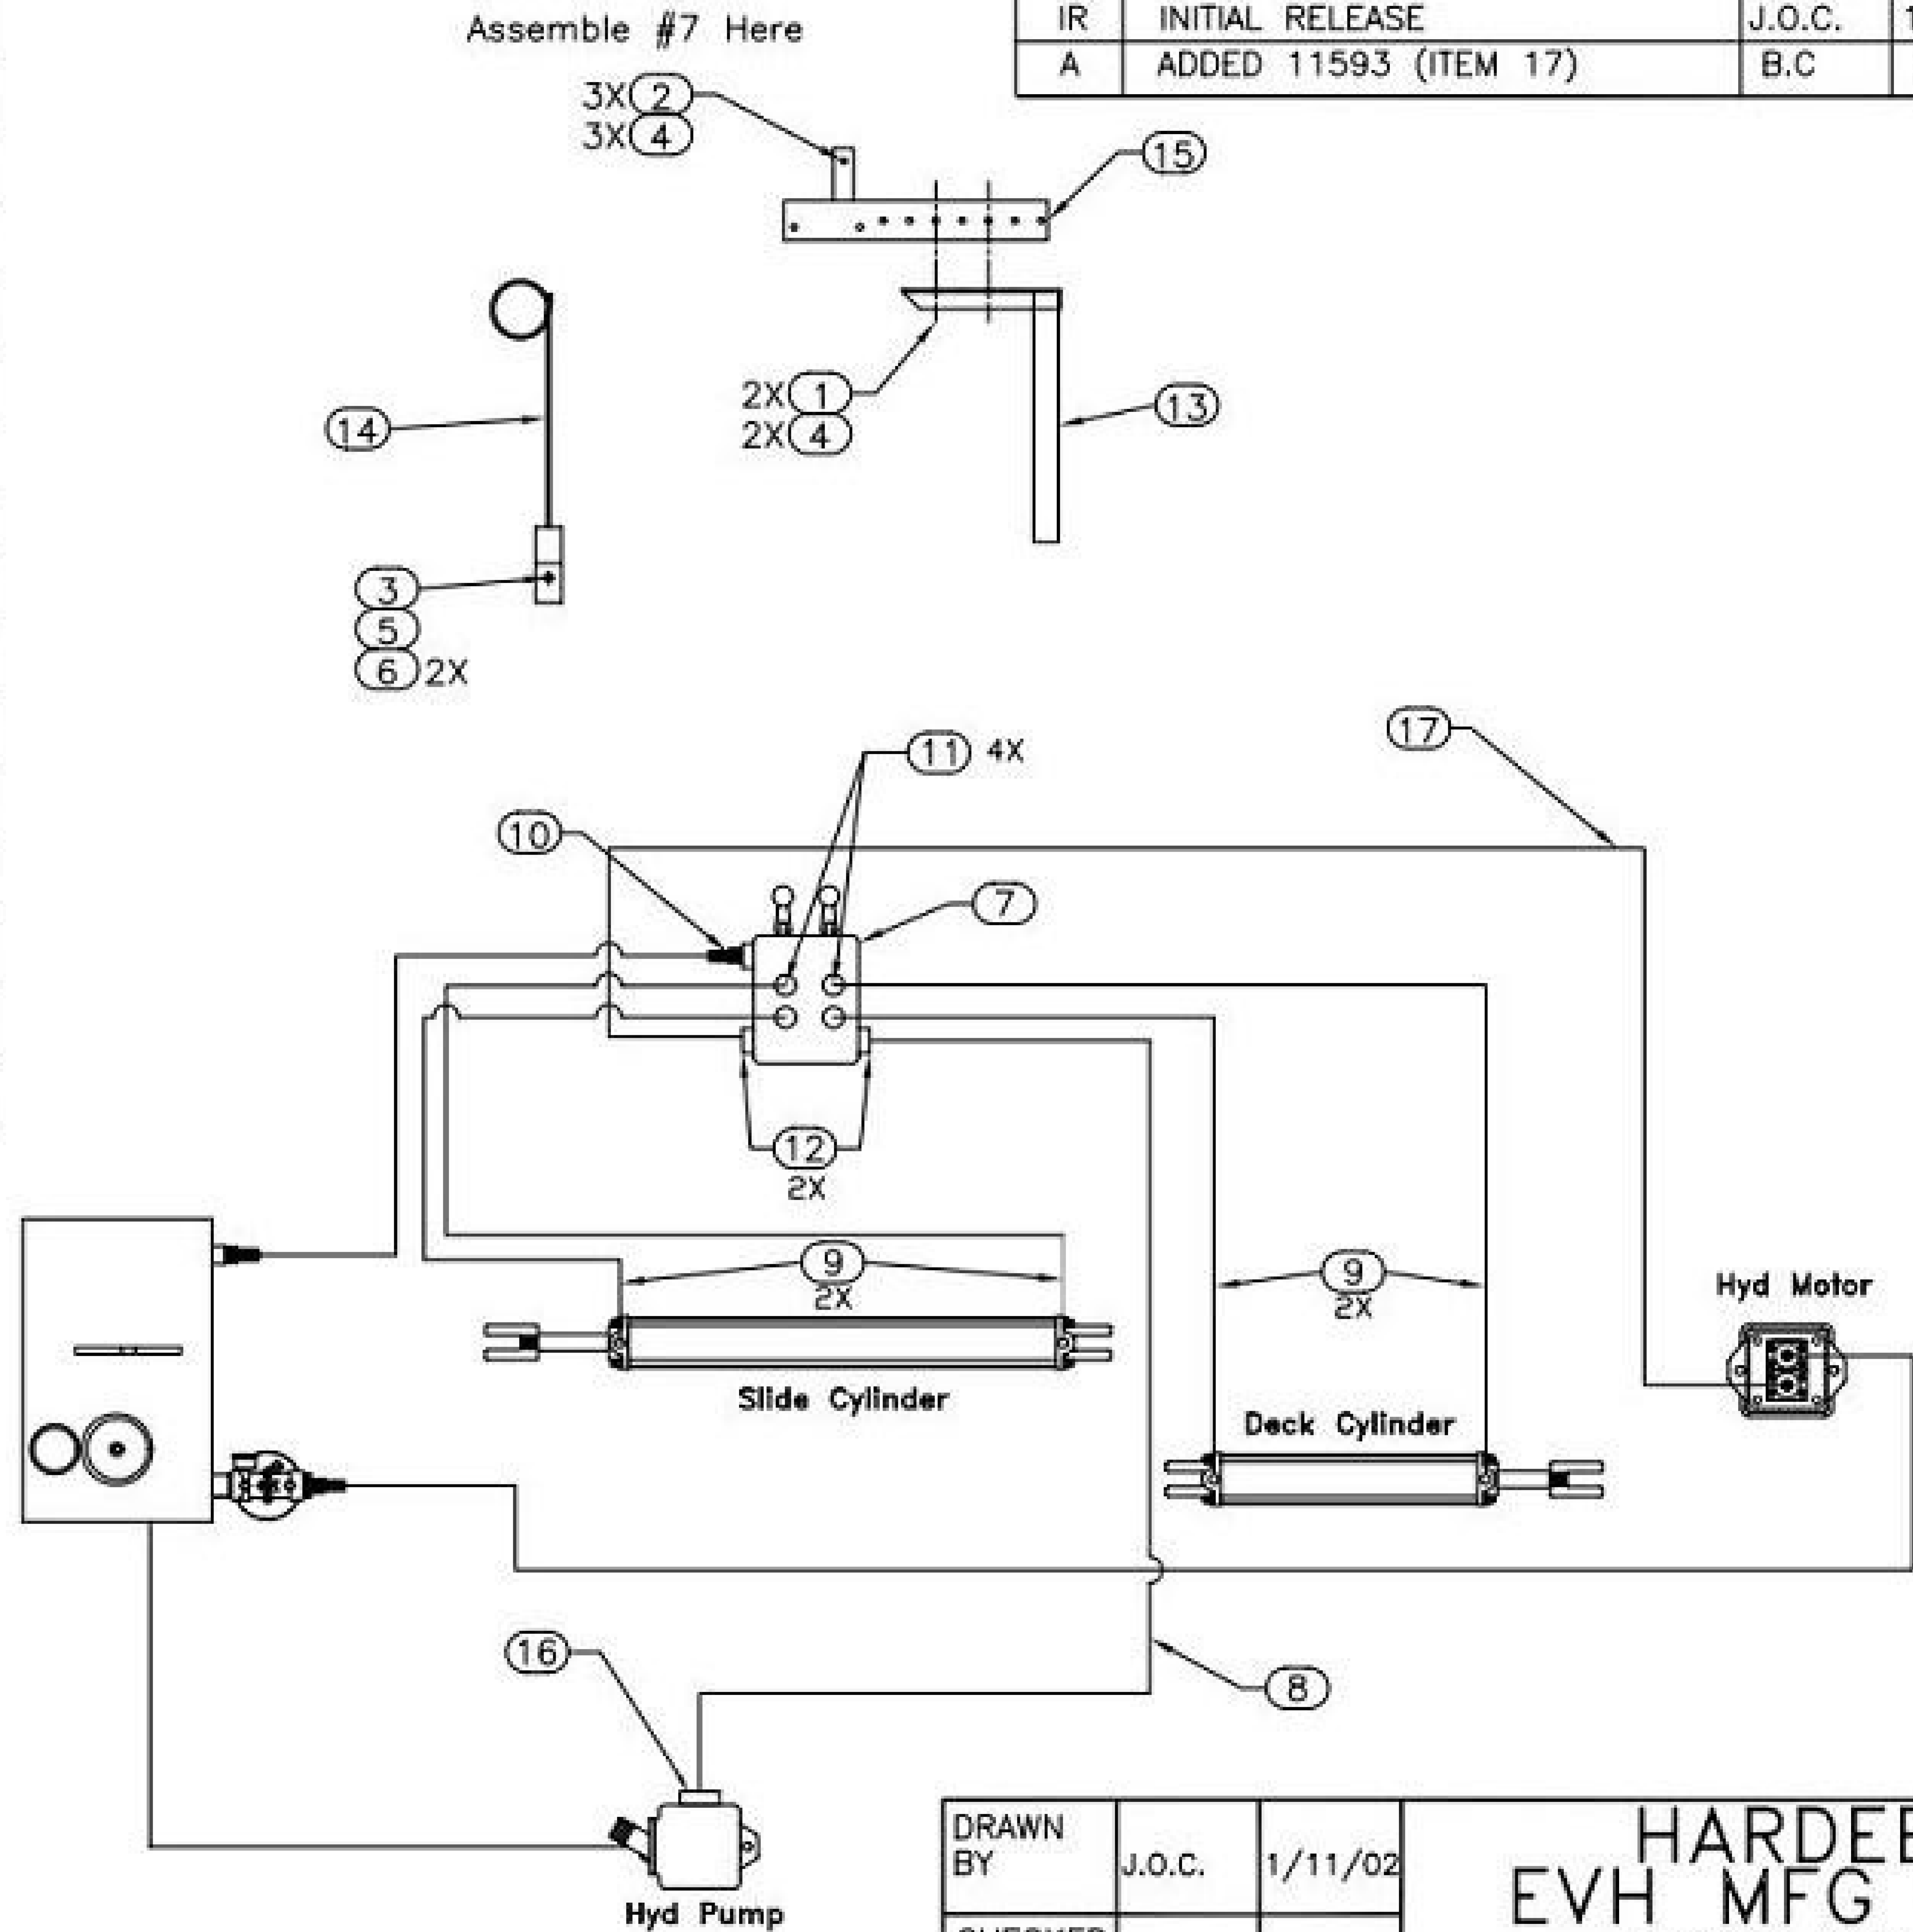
Assemble #7 Here

| IR | INITIAL RELEASE | J.O.C. | 1 |
|---|---|---|---|
| A | ADDED 11593 (ITEM 17) | B.C | |

3X 2
3X 4
15
14
2X 1
2X 4
13
3
5
6 2X
17
11 4X
10
7
12
2X
9
2X
9
2X
Hyd Motor
Slide Cylinder
Deck Cylinder
16
8
Hyd Pump

| DRAWN BY | J.O.C. | 1/11/02 | HARDEE EVH MFG |
|---|---|---|---|
| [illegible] | | | |